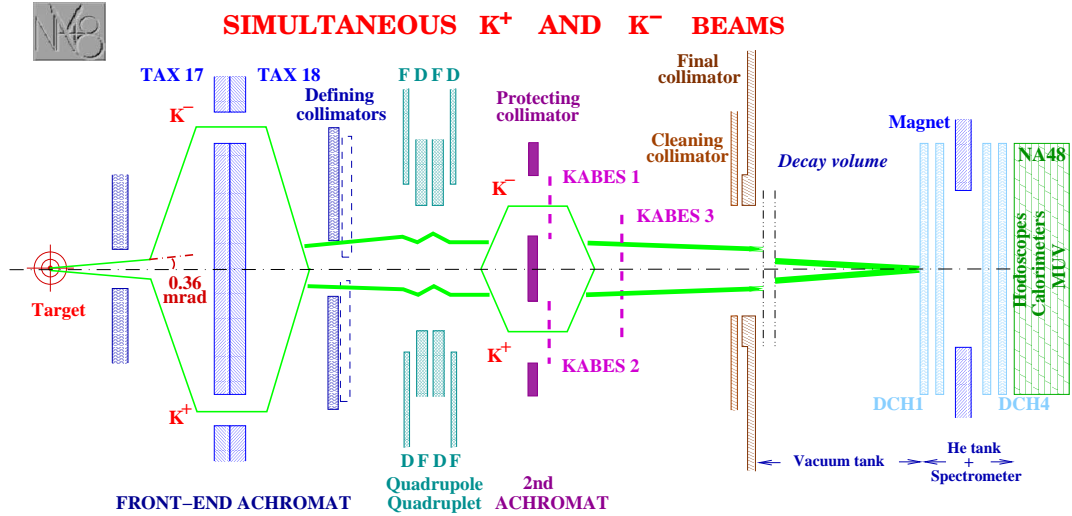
NA48

SIMULTANEOUS $K^+$ AND $K^-$ BEAMS

TAX 17
TAX 18
Defining collimators
F D F D
Protecting collimator
Final collimator
Cleaning collimator
Magnet
NA48
$K^-$
$K^-$
KABES 1
KABES 3
Decay volume
Target
0.36 mrad
Hodoscopes
Calorimeters
MUV
$K^+$
KABES 2
$K^+$
DCH1
DCH4
D F D F
Vacuum tank
He tank + Spectrometer
FRONT–END ACHROMAT
Quadrupole Quadruplet
2nd ACHROMAT